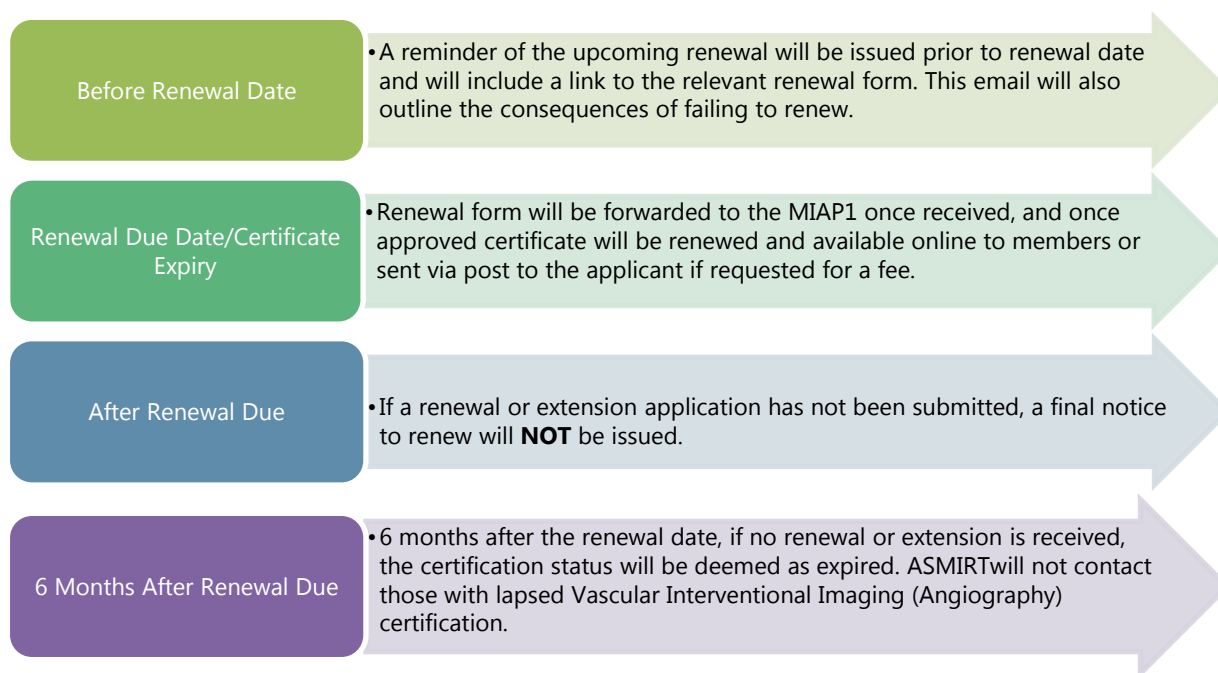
Before Renewal Date

•A reminder of the upcoming renewal will be issued prior to renewal date and will include a link to the relevant renewal form. This email will also outline the consequences of failing to renew.

Renewal Due Date/Certificate Expiry

•Renewal form will be forwarded to the MIAP1 once received, and once approved certificate will be renewed and available online to members or sent via post to the applicant if requested for a fee.

After Renewal Due

•If a renewal or extension application has not been submitted, a final notice to renew will **NOT** be issued.

6 Months After Renewal Due

•6 months after the renewal date, if no renewal or extension is received, the certification status will be deemed as expired. ASMIRTwill not contact those with lapsed Vascular Interventional Imaging (Angiography) certification.